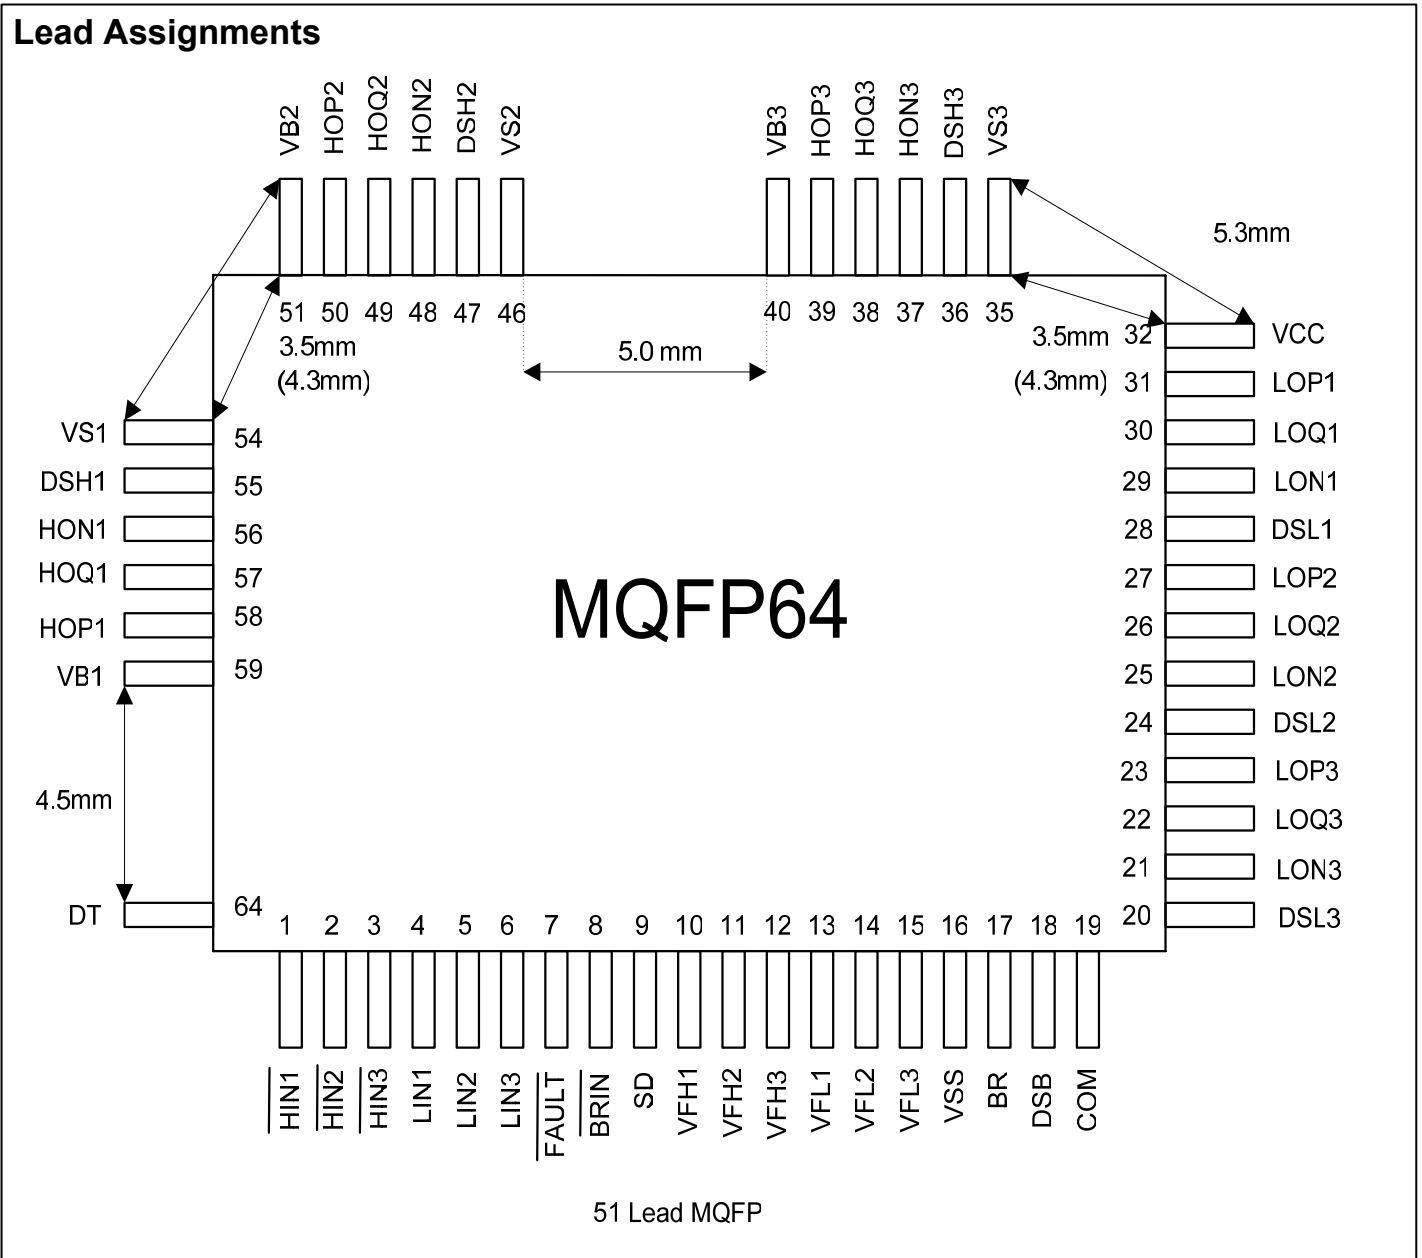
Lead Assignments

VB2 HOP2 HOQ2 HON2 DSH2 VS2

VB3 HOP3 HOQ3 HON3 DSH3 VS3

5.3mm

51 50 49 48 47 46

40 39 38 37 36 35

3.5mm
(4.3mm)

5.0 mm

3.5mm
(4.3mm)

32 VCC
31 LOP1
30 LOQ1
29 LON1
28 DSL1
27 LOP2
26 LOQ2
25 LON2
24 DSL2
23 LOP3
22 LOQ3
21 LON3
20 DSL3

VS1 54
DSH1 55
HON1 56
HOQ1 57
HOP1 58
VB1 59

4.5mm

DT 64

MQFP64

1 2 3 4 5 6 7 8 9 10 11 12 13 14 15 16 17 18 19

$\overline{HIN1}$ $\overline{HIN2}$ $\overline{HIN3}$ LIN1 LIN2 LIN3 $\overline{FAULT}$ $\overline{BRIN}$ SD VFH1 VFH2 VFH3 VFL1 VFL2 VFL3 VSS BR DSB COM

51 Lead MQFP